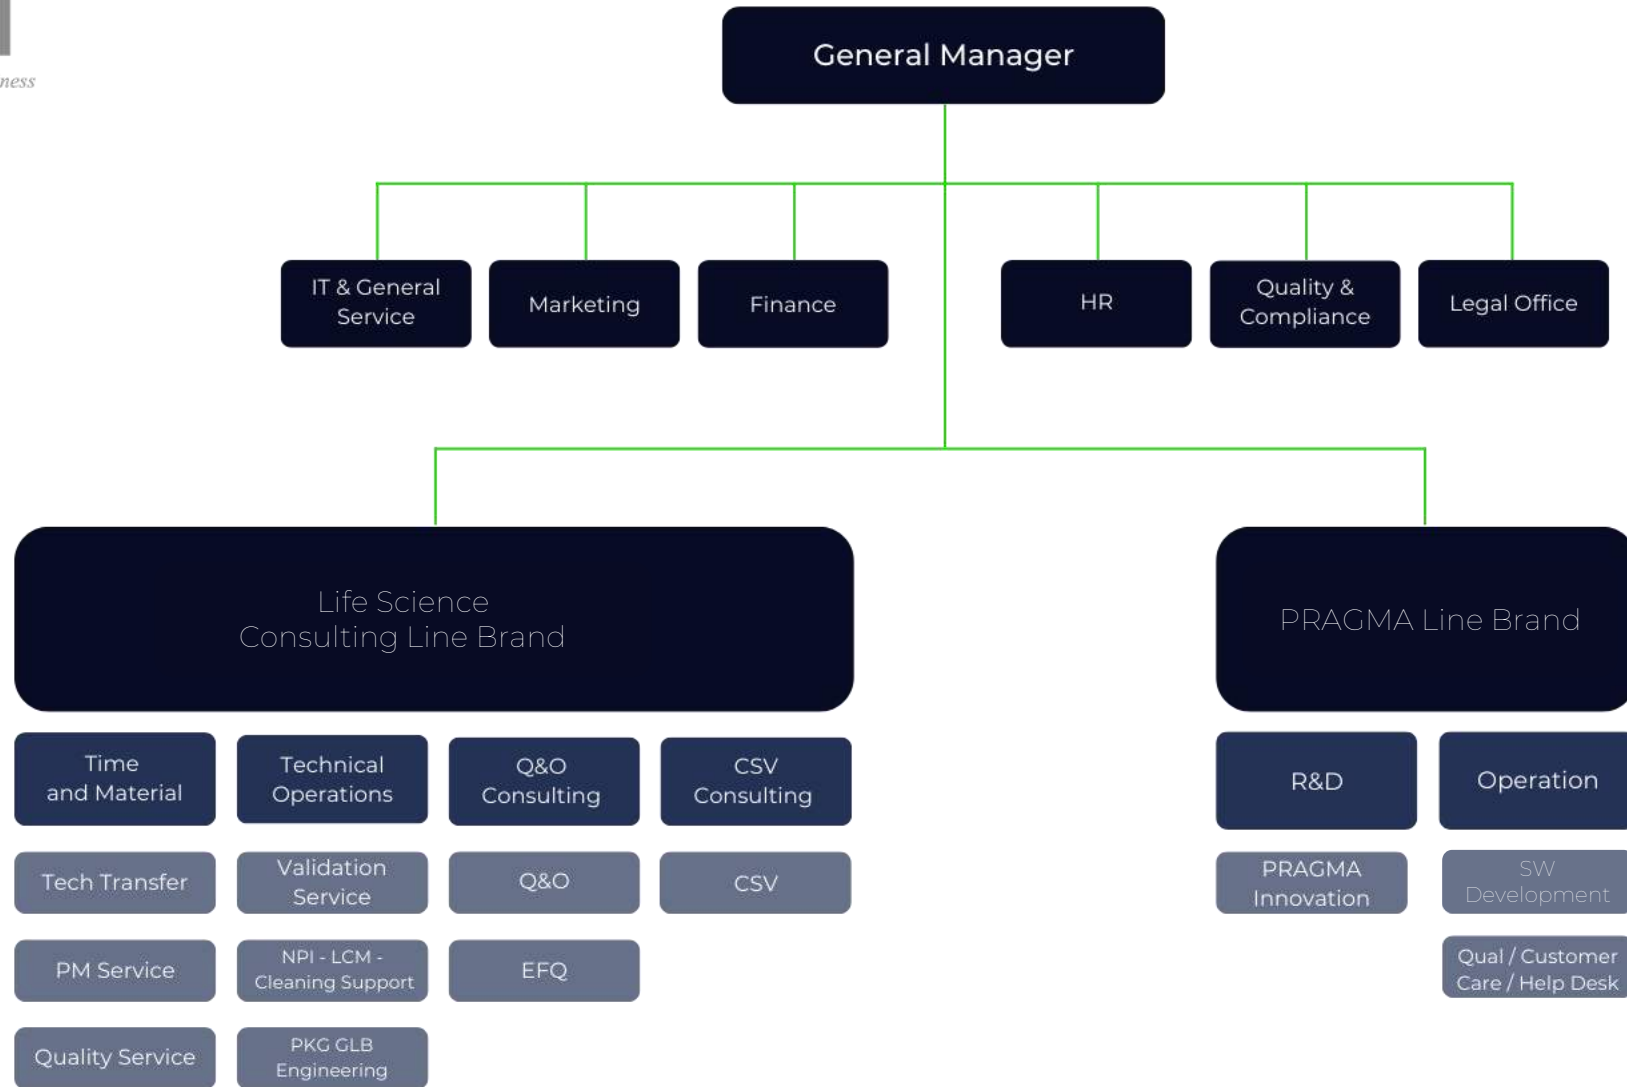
ness

General Manager

IT & General Service

Marketing

Finance

HR

Quality & Compliance

Legal Office

Life Science Consulting Line Brand

PRAGMA Line Brand

Time and Material

Technical Operations

Q&O Consulting

CSV Consulting

R&D

Operation

Tech Transfer

Validation Service

Q&O

CSV

PRAGMA Innovation

SW Development

PM Service

NPI - LCM - Cleaning Support

EFQ

Qual / Customer Care / Help Desk

Quality Service

PKG GLB Engineering